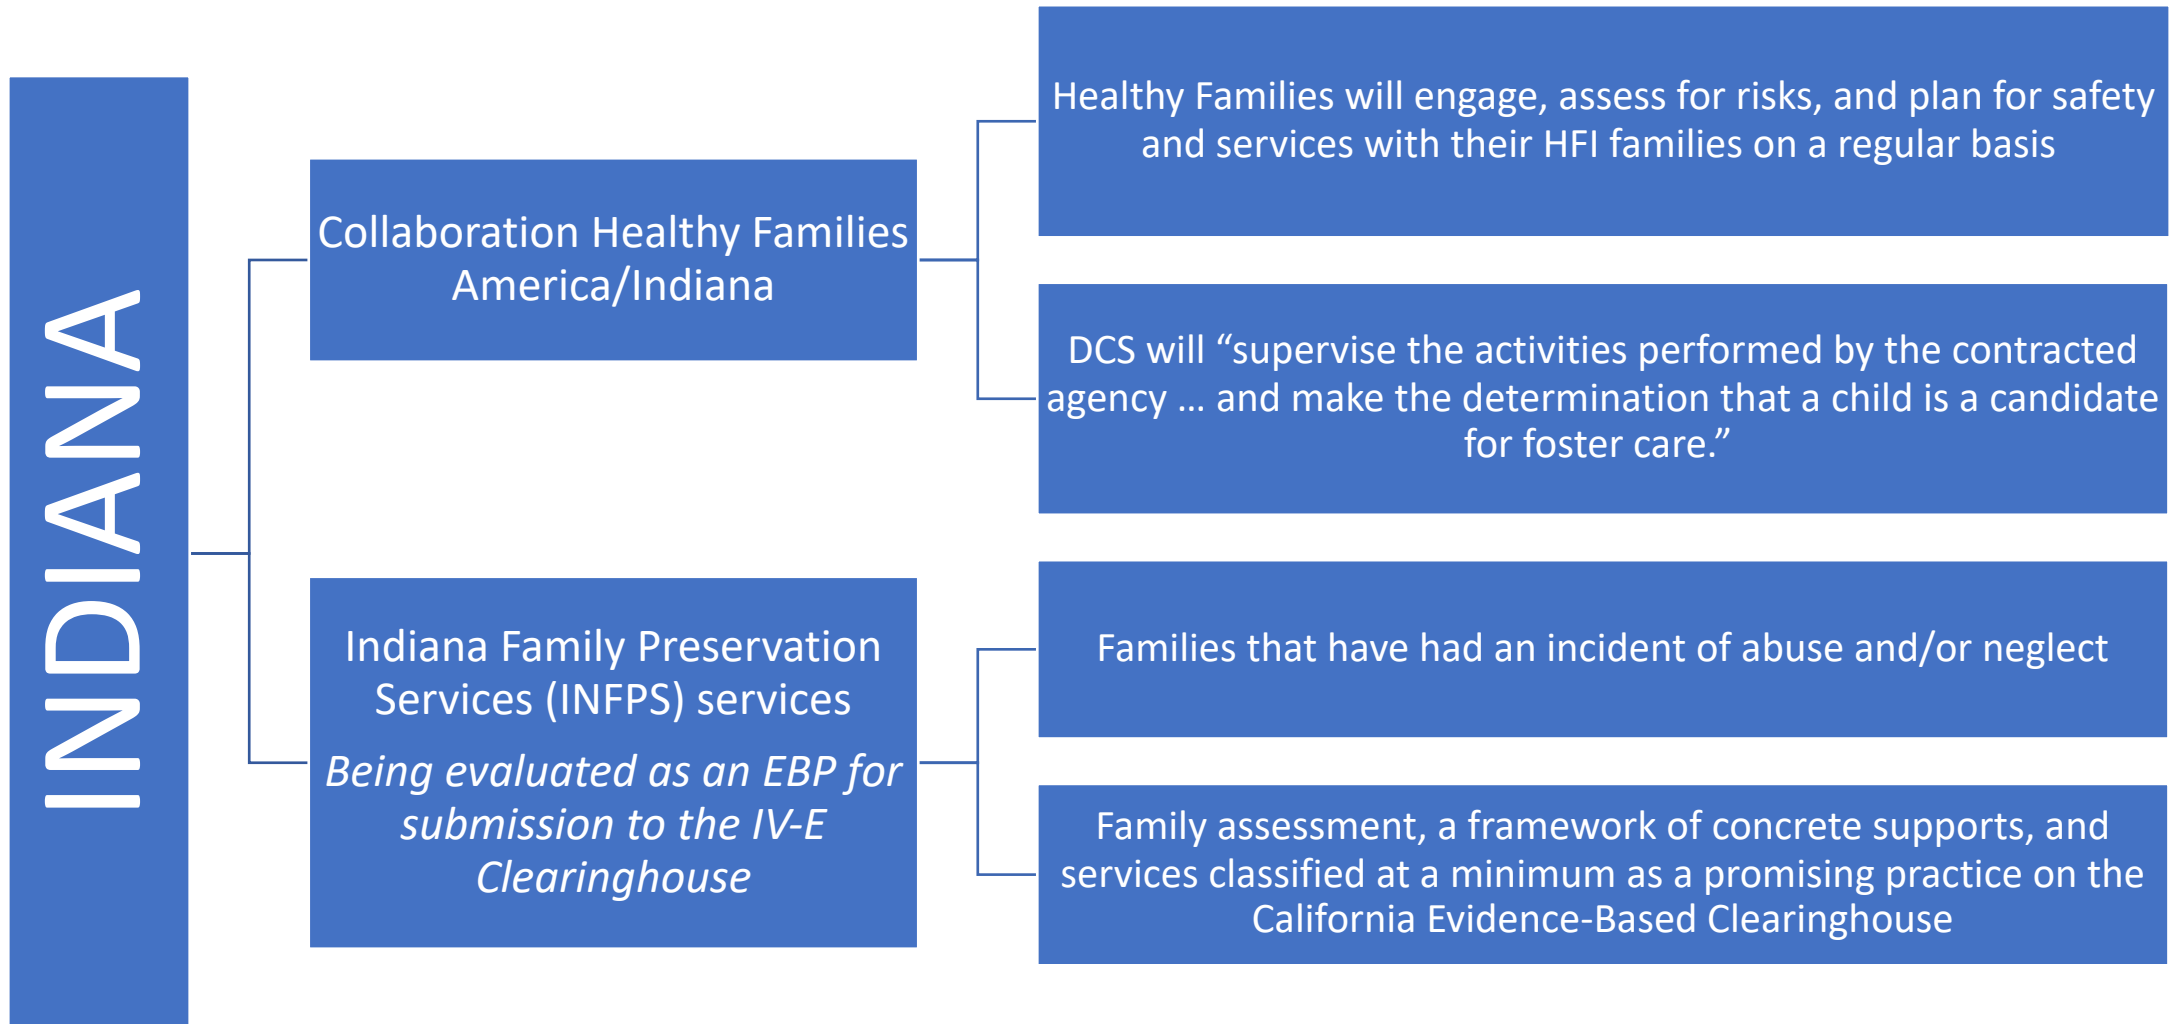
INDIANA

Collaboration Healthy Families America/Indiana

Healthy Families will engage, assess for risks, and plan for safety and services with their HFI families on a regular basis

DCS will “supervise the activities performed by the contracted agency … and make the determination that a child is a candidate for foster care.”

Indiana Family Preservation Services (INFPS) services

*Being evaluated as an EBP for submission to the IV-E Clearinghouse*

Families that have had an incident of abuse and/or neglect

Family assessment, a framework of concrete supports, and services classified at a minimum as a promising practice on the California Evidence-Based Clearinghouse